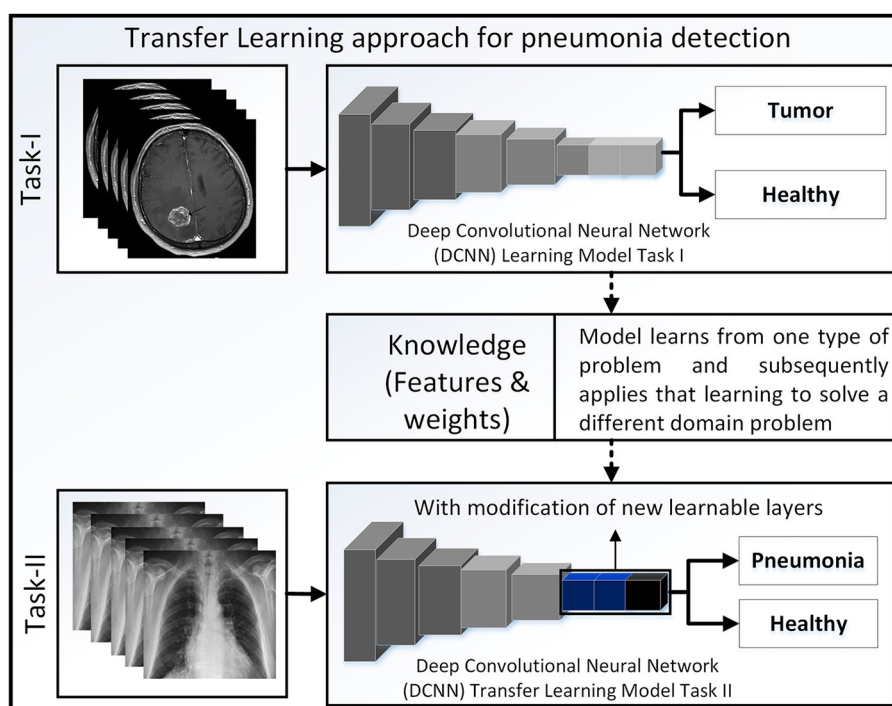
Transfer Learning approach for pneumonia detection

Task-I

Tumor

Healthy

Deep Convolutional Neural Network (DCNN) Learning Model Task I

Knowledge (Features & weights)

Model learns from one type of problem and subsequently applies that learning to solve a different domain problem

Task-II

With modification of new learnable layers

Pneumonia

Healthy

Deep Convolutional Neural Network (DCNN) Transfer Learning Model Task II